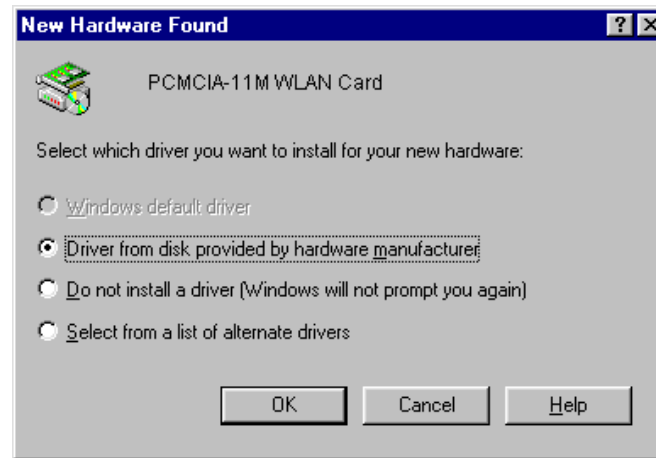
New Hardware Found

? X

PCMCIA-11M WLAN Card

Select which driver you want to install for your new hardware:

Windows default driver

Driver from disk provided by hardware manufacturer

Do not install a driver (Windows will not prompt you again)

Select from a list of alternate drivers

OK

Cancel

Help